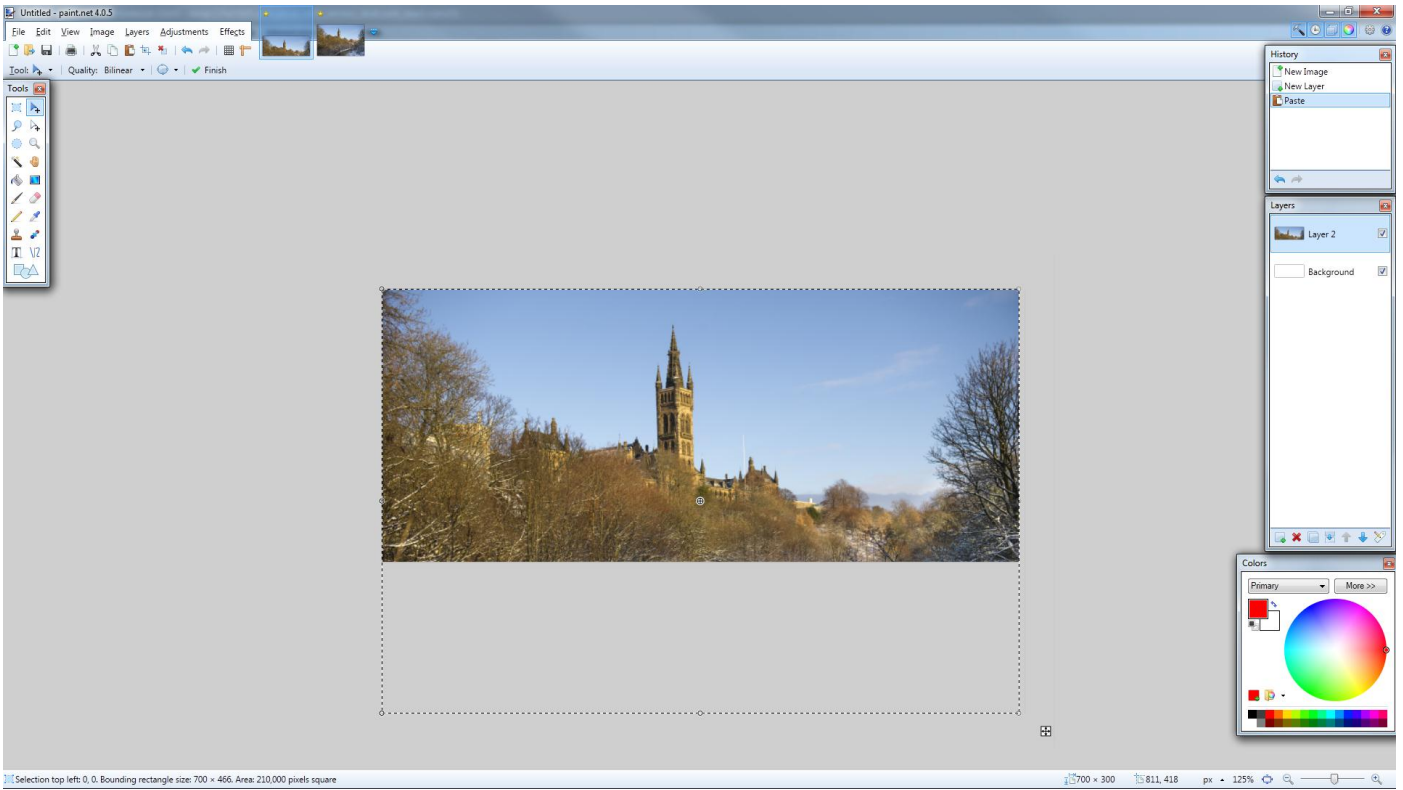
Untitled - paint.net 4.0.5

File Edit View Image Layers Adjustments Effects

Tool: Quality: Bilinear Finish

Tools

History
New Image
New Layer
Paste

Layers
Layer 2
Background

Colors
Primary
More >>

Selection top left: 0, 0. Bounding rectangle size: 700 × 466. Area: 210,000 pixels square

700 × 300 811, 418 px 125%